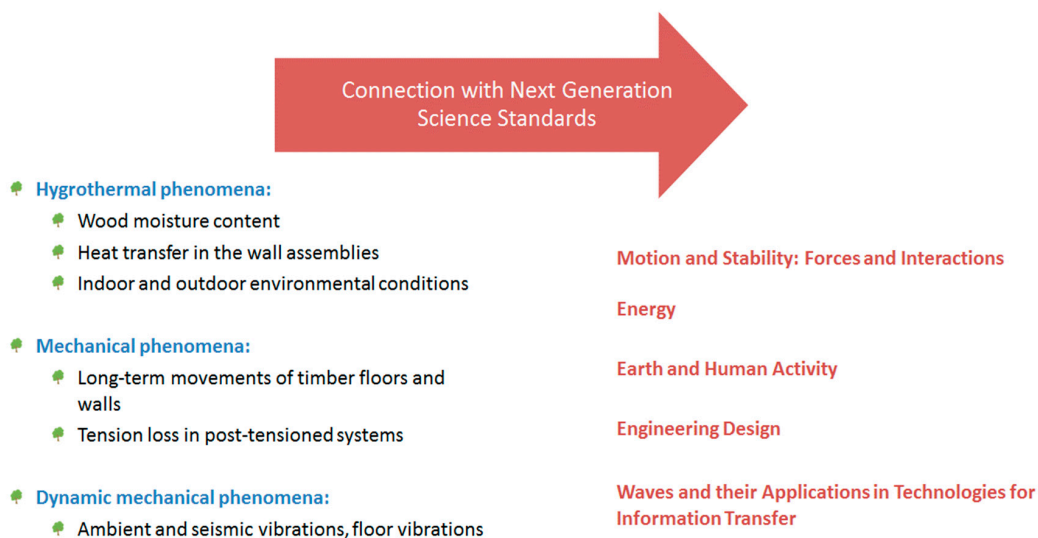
Connection with Next Generation Science Standards

Hygrothermal phenomena:

Wood moisture content

Heat transfer in the wall assemblies

Indoor and outdoor environmental conditions

Mechanical phenomena:

Long-term movements of timber floors and walls

Tension loss in post-tensioned systems

Dynamic mechanical phenomena:

Ambient and seismic vibrations, floor vibrations

Motion and Stability: Forces and Interactions

Energy

Earth and Human Activity

Engineering Design

Waves and their Applications in Technologies for Information Transfer